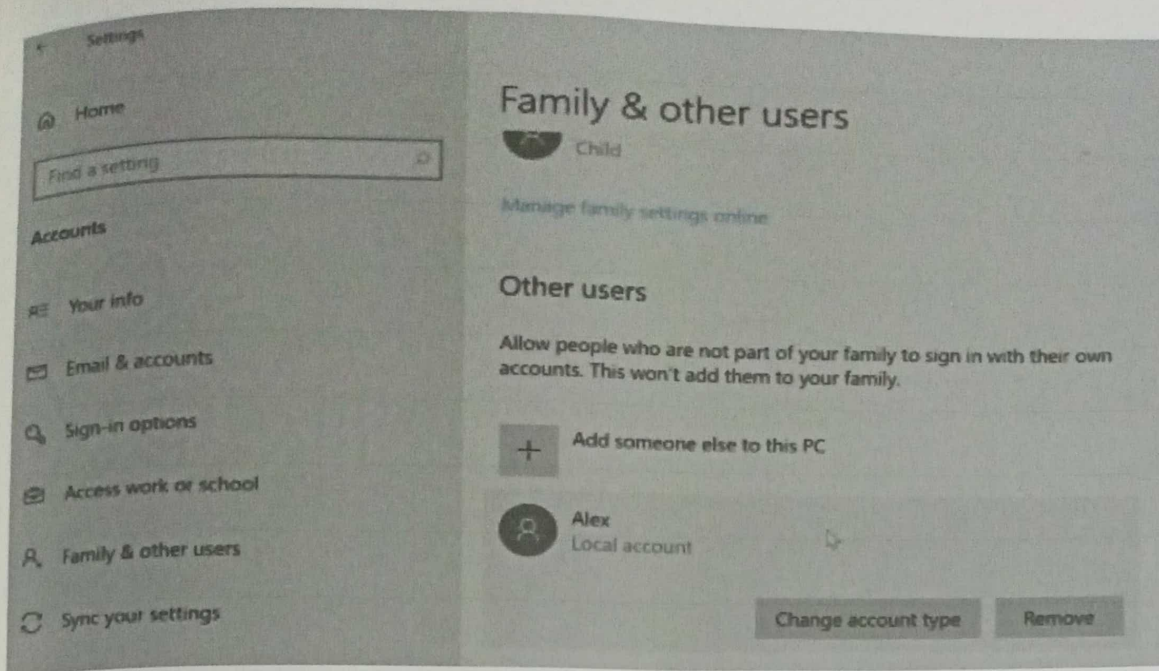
Settings

Home

Find a setting

Accounts

Your info

Email & accounts

Sign-in options

Access work or school

Family & other users

Sync your settings

Family & other users

Child

Manage family settings online

Other users

Allow people who are not part of your family to sign in with their own accounts. This won't add them to your family.

Add someone else to this PC

Alex
Local account

Change account type

Remove